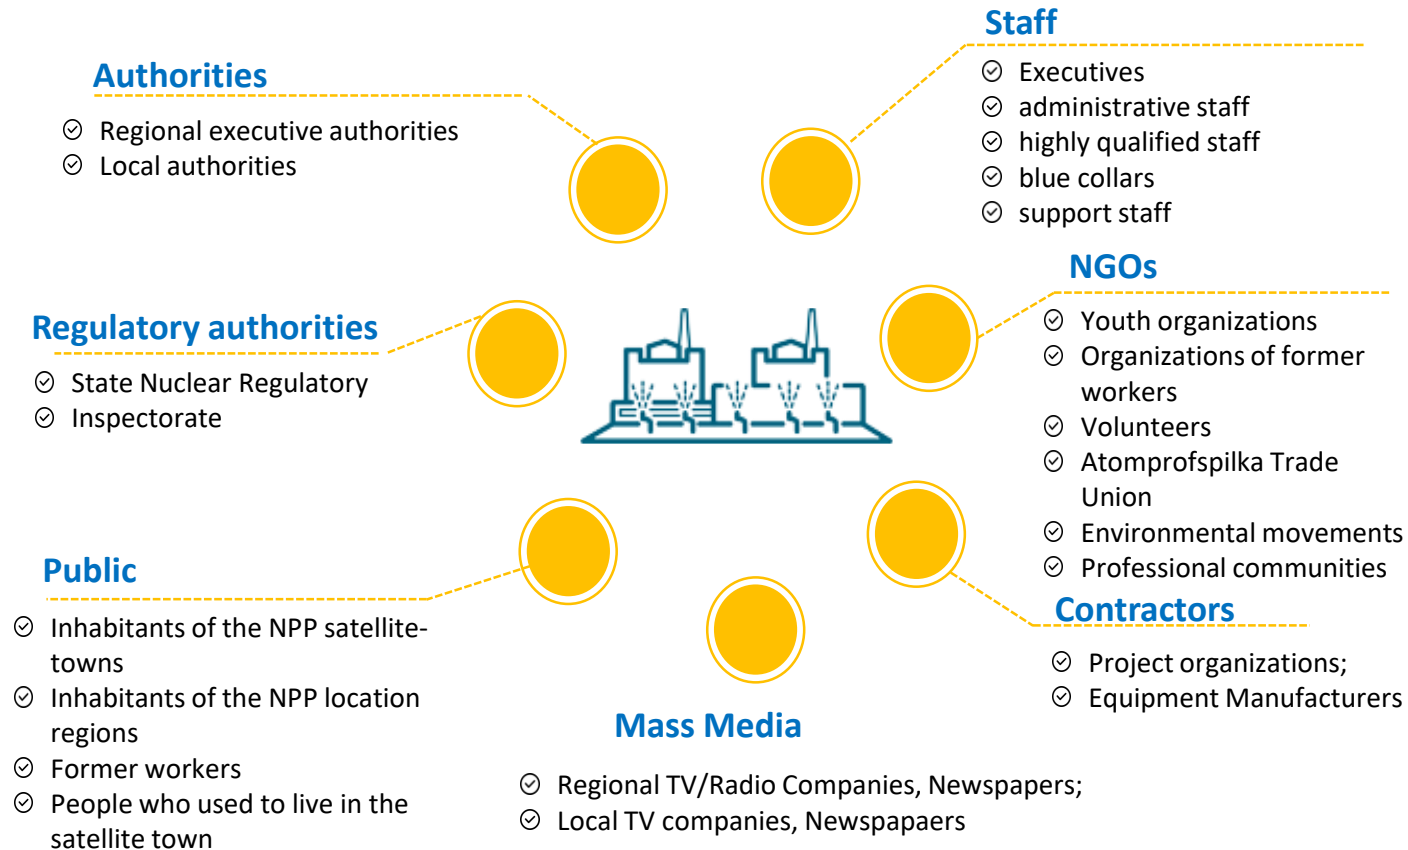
Authorities

Regional executive authorities
Local authorities

Staff

Executives
administrative staff
highly qualified staff
blue collars
support staff

NGOs

Youth organizations
Organizations of former workers
Volunteers
Atomprofspilka Trade Union
Environmental movements
Professional communities

Regulatory authorities

State Nuclear Regulatory
Inspectorate

Public

Inhabitants of the NPP satellite-towns
Inhabitants of the NPP location regions
Former workers
People who used to live in the satellite town

Contractors

Project organizations;
Equipment Manufacturers

Mass Media

Regional TV/Radio Companies, Newspapers;
Local TV companies, Newspapaers